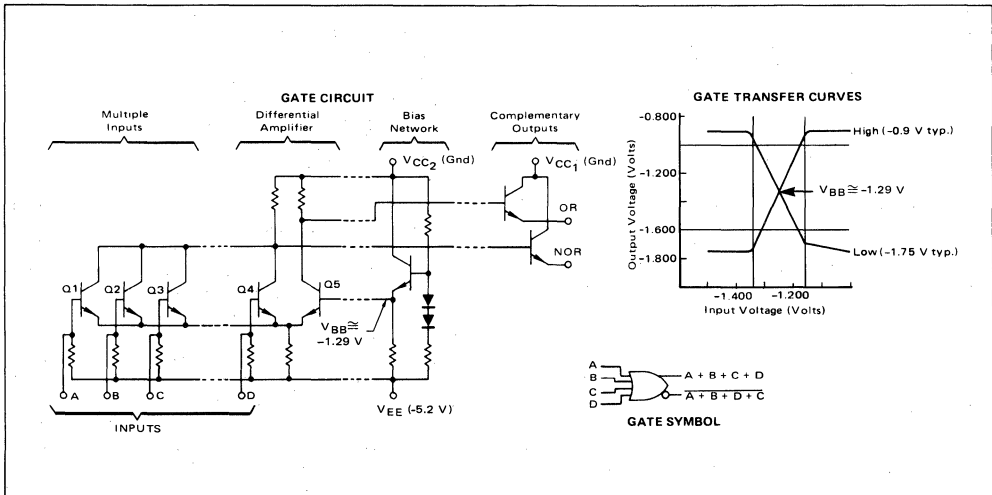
GATE CIRCUIT

Multiple Inputs

Differential Amplifier

Bias Network

Complementary Outputs

$V_{CC_2}$ (Gnd)

$V_{CC_1}$ (Gnd)

OR

NOR

Q1

Q2

Q3

Q4

Q5

$V_{BB} \cong$ −1.29 V

A

B

C

D

$V_{EE}$ (-5.2 V)

INPUTS

GATE TRANSFER CURVES

-0.800

-1.200

-1.600

-1.800

Output Voltage (Volts)

High (-0.9 V typ.)

$V_{BB} \cong$ −1.29 V

Low (-1.75 V typ.)

-1.400

-1.200

Input Voltage (Volts)

A

B

C

D

A + B + C + D

$\overline{A + B + D + C}$

GATE SYMBOL